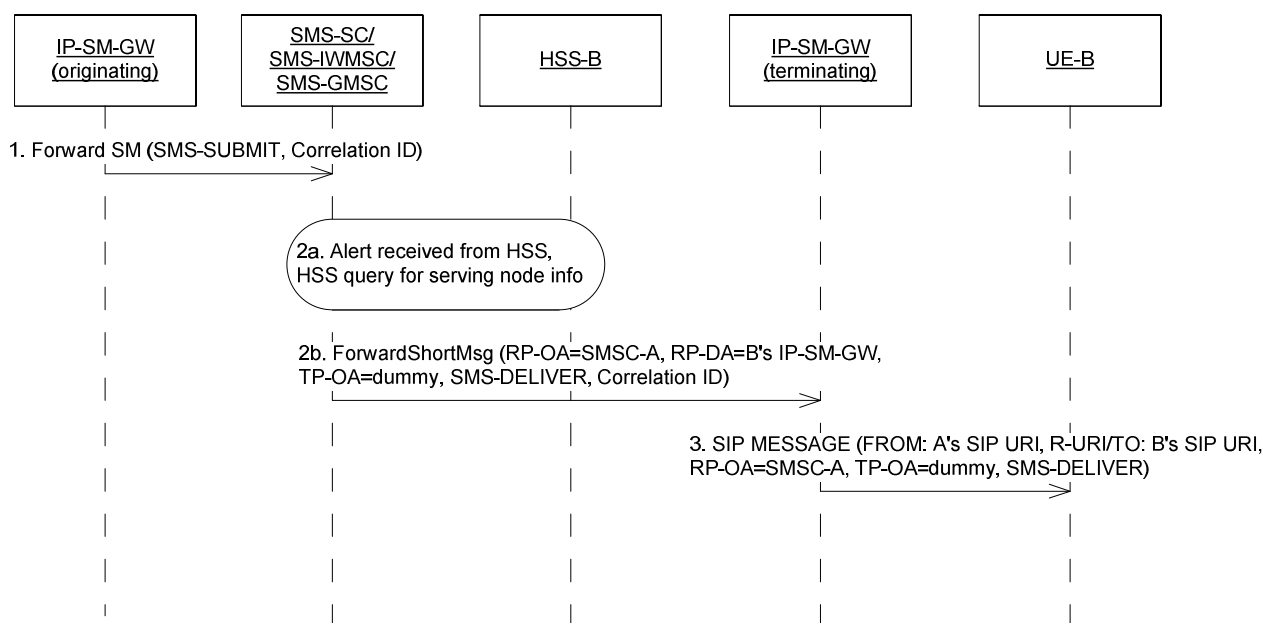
IP-SM-GW (originating)

SMS-SC/ SMS-IWMSC/ SMS-GMSC

HSS-B

IP-SM-GW (terminating)

UE-B

1. Forward SM (SMS-SUBMIT, Correlation ID)

2a. Alert received from HSS, HSS query for serving node info

2b. ForwardShortMsg (RP-OA=SMSC-A, RP-DA=B's IP-SM-GW, TP-OA=dummy, SMS-DELIVER, Correlation ID)

3. SIP MESSAGE (FROM: A's SIP URI, R-URI/TO: B's SIP URI, RP-OA=SMSC-A, TP-OA=dummy, SMS-DELIVER)